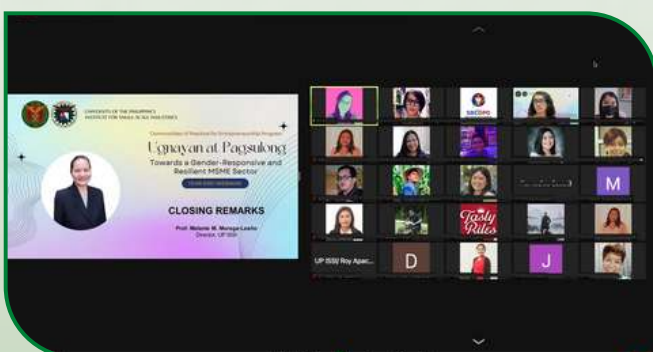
UNIVERSITY OF THE PHILIPPINES
INSTITUTE FOR SMALL-SCALE INDUSTRIES

Communities of Practice for Entrepreneurship Program

Ugnayan at Pagsulong

Towards a Gender-Responsive and Resilient MSME Sector

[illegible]

CLOSING REMARKS

Prof. Melanie M. Moraga-Leaño
Director, UP ISSI

SECDPO

Tasty Rules

M

UP ISSI Roy Apac...

D

J